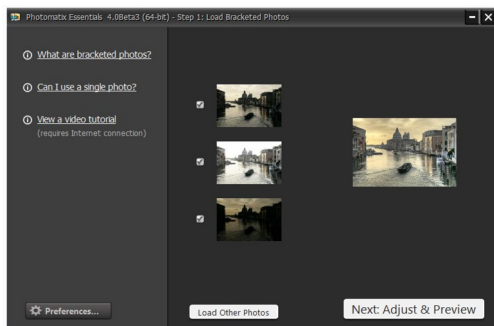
Photomatix Essentials 4.0Beta3 (64-bit) - Step 1: Load Bracketed Photos

What are bracketed photos?

Can I use a single photo?

View a video tutorial
(requires Internet connection)

Preferences...

Load Other Photos

Next: Adjust & Preview